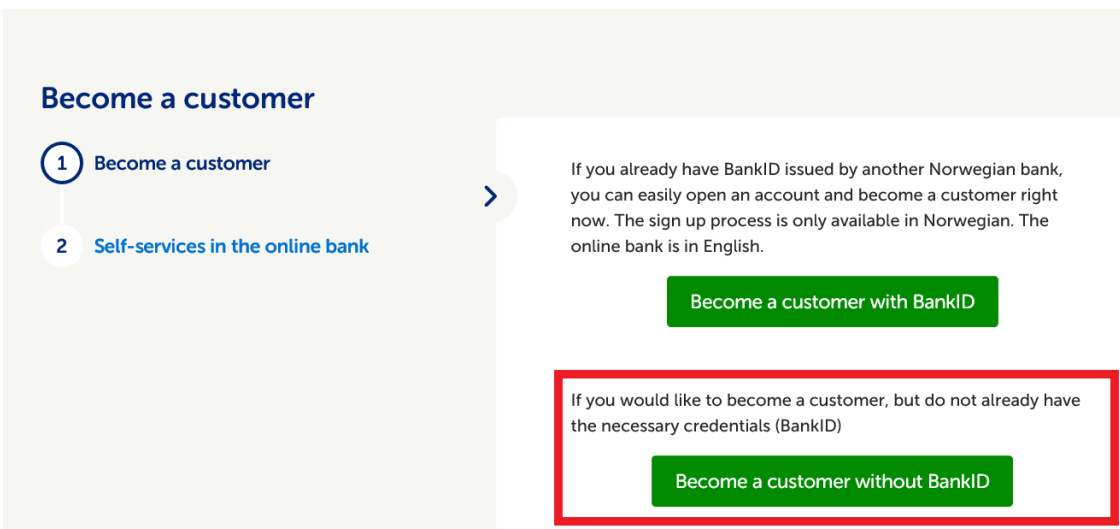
Become a customer

1 Become a customer

2 Self-services in the online bank

If you already have BankID issued by another Norwegian bank, you can easily open an account and become a customer right now. The sign up process is only available in Norwegian. The online bank is in English.

Become a customer with BankID

If you would like to become a customer, but do not already have the necessary credentials (BankID)

Become a customer without BankID